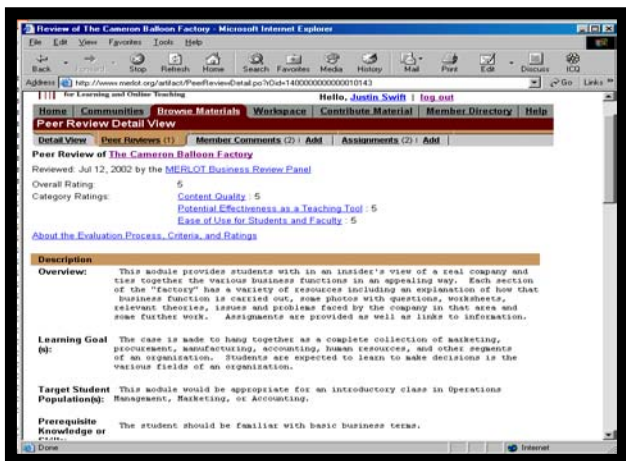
Review of The Cameron Balloon Factory - Microsoft Internet Explorer

File Edit View Favorites Tools Help

Back Forward Stop Refresh Home Search Favorites Media History Mail Print Edit Discuss ICQ

Address http://www.merlot.org/artifact/PeerReviewDetail.po?Oid=1400000000000010143 Go Links

for Learning and Online Teaching Hello, Justin Swift | log out

Home | Communities | Browse Materials | Workspace | Contribute Material | Member Directory | Help

Peer Review Detail View

Detail View | Peer Reviews (1) | Member Comments (2) | Add | Assignments (2) | Add

Peer Review of The Cameron Balloon Factory

Reviewed: Jul 12, 2002 by the MERLOT Business Review Panel

Overall Rating: 5

Category Ratings: Content Quality : 5

Potential Effectiveness as a Teaching Tool : 5

Ease of Use for Students and Faculty : 5

About the Evaluation Process, Criteria, and Ratings

Description

Overview: This module provides students with in an insider's view of a real company and ties together the various business functions in an appealing way. Each section of the "factory" has a variety of resources including an explanation of how that business function is carried out, some photos with questions, worksheets, relevant theories, issues and problems faced by the company in that area and some further work. Assignments are provided as well as links to information.

Learning Goal (s): The case is made to hang together as a complete collection of marketing, procurement, manufacturing, accounting, human resources, and other segments of an organization. Students are expected to learn to make decisions in the various fields of an organization.

Target Student Population(s): This module would be appropriate for an introductory class in Operations Management, Marketing, or Accounting.

Prerequisite Knowledge or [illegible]: The student should be familiar with basic business terms.

Done Internet